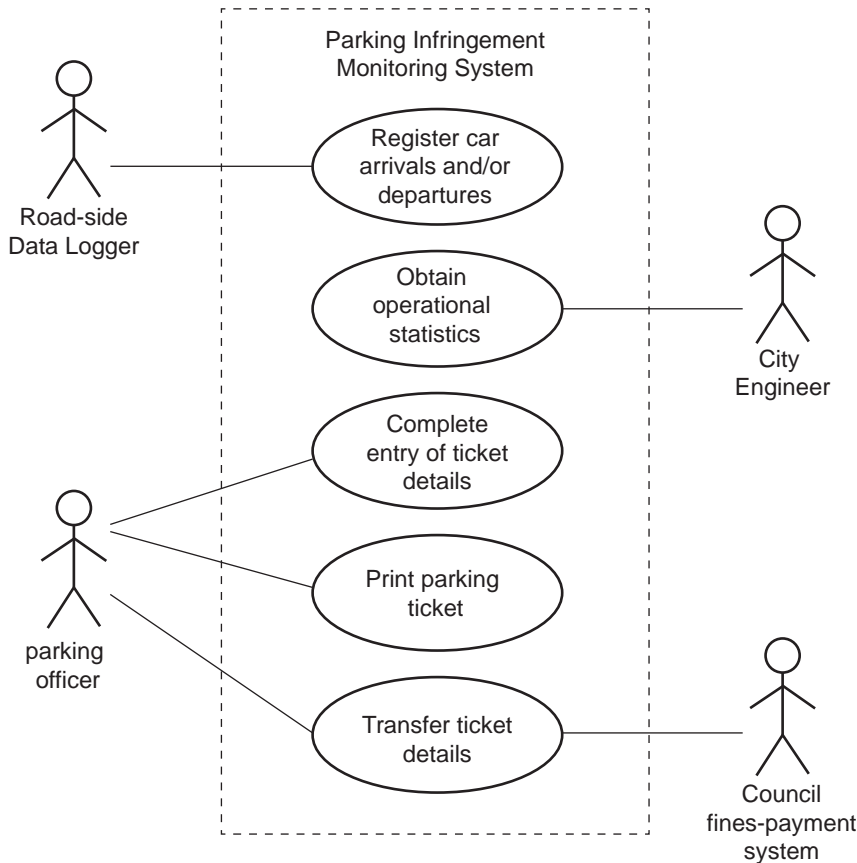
Parking Infringement Monitoring System

Road-side Data Logger

Register car arrivals and/or departures

Obtain operational statistics

City Engineer

Complete entry of ticket details

Print parking ticket

parking officer

Transfer ticket details

Council fines-payment system